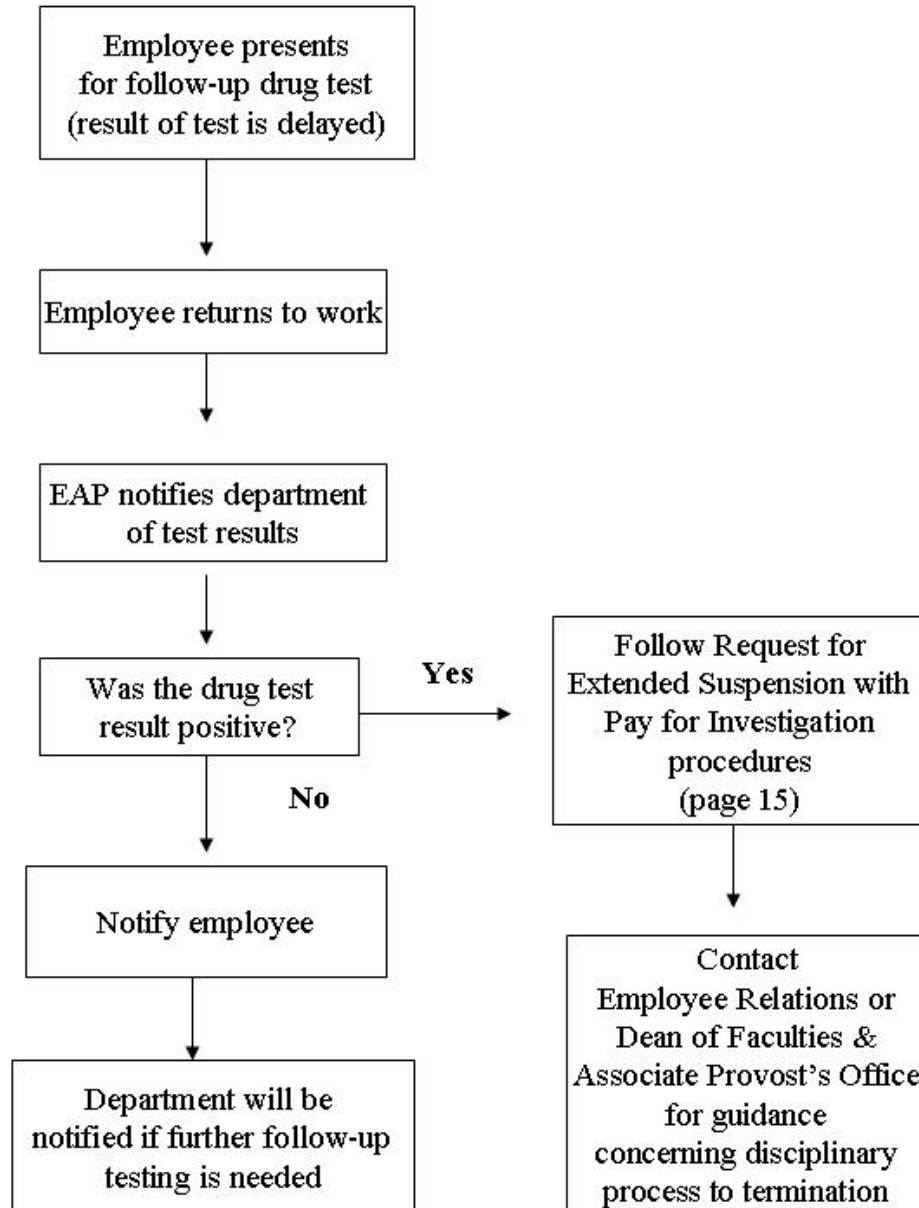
Employee presents for follow-up drug test (result of test is delayed)

Employee returns to work

EAP notifies department of test results

Was the drug test result positive?

Yes

Follow Request for Extended Suspension with Pay for Investigation procedures (page 15)

No

Notify employee

Contact Employee Relations or Dean of Faculties & Associate Provost's Office for guidance concerning disciplinary process to termination

Department will be notified if further follow-up testing is needed